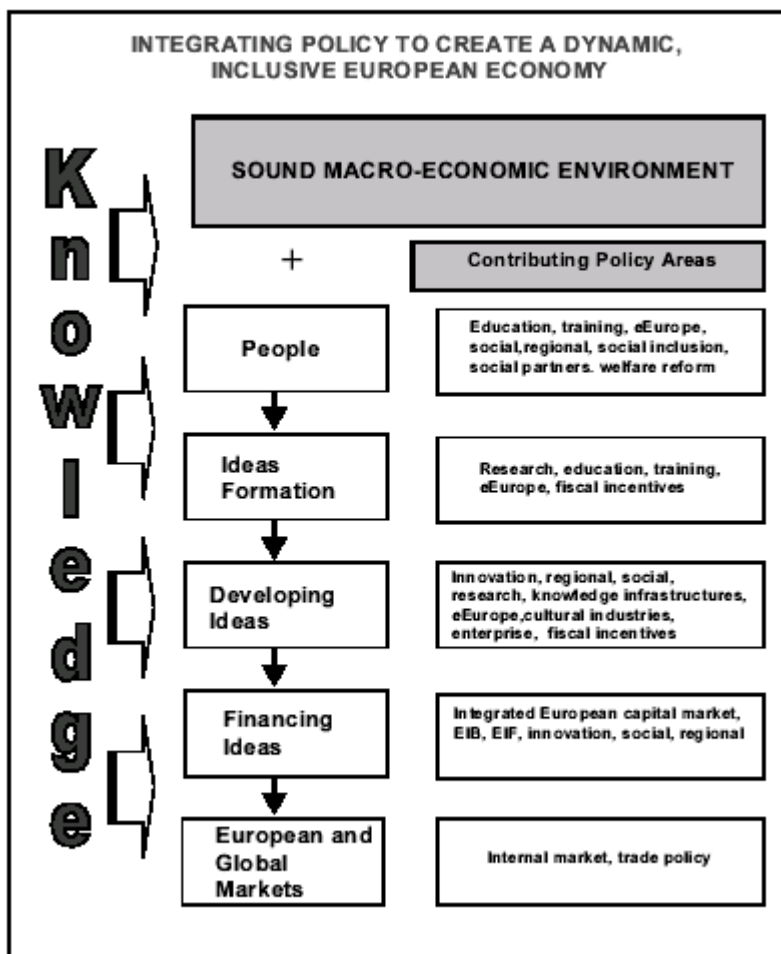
INTEGRATING POLICY TO CREATE A DYNAMIC, INCLUSIVE EUROPEAN ECONOMY

K
n
o
w
l
e
d
g
e

SOUND MACRO-ECONOMIC ENVIRONMENT

+

Contributing Policy Areas

People

Education, training, eEurope, social,regional, social inclusion, social partners. welfare reform

Ideas Formation

Research, education, training, eEurope, fiscal incentives

Developing Ideas

Innovation, regional, social, research, knowledge infrastructures, eEurope,cultural industries, enterprise, fiscal incentives

Financing Ideas

Integrated European capital market, EIB, EIF, innovation, social, regional

European and Global Markets

Internal market, trade policy